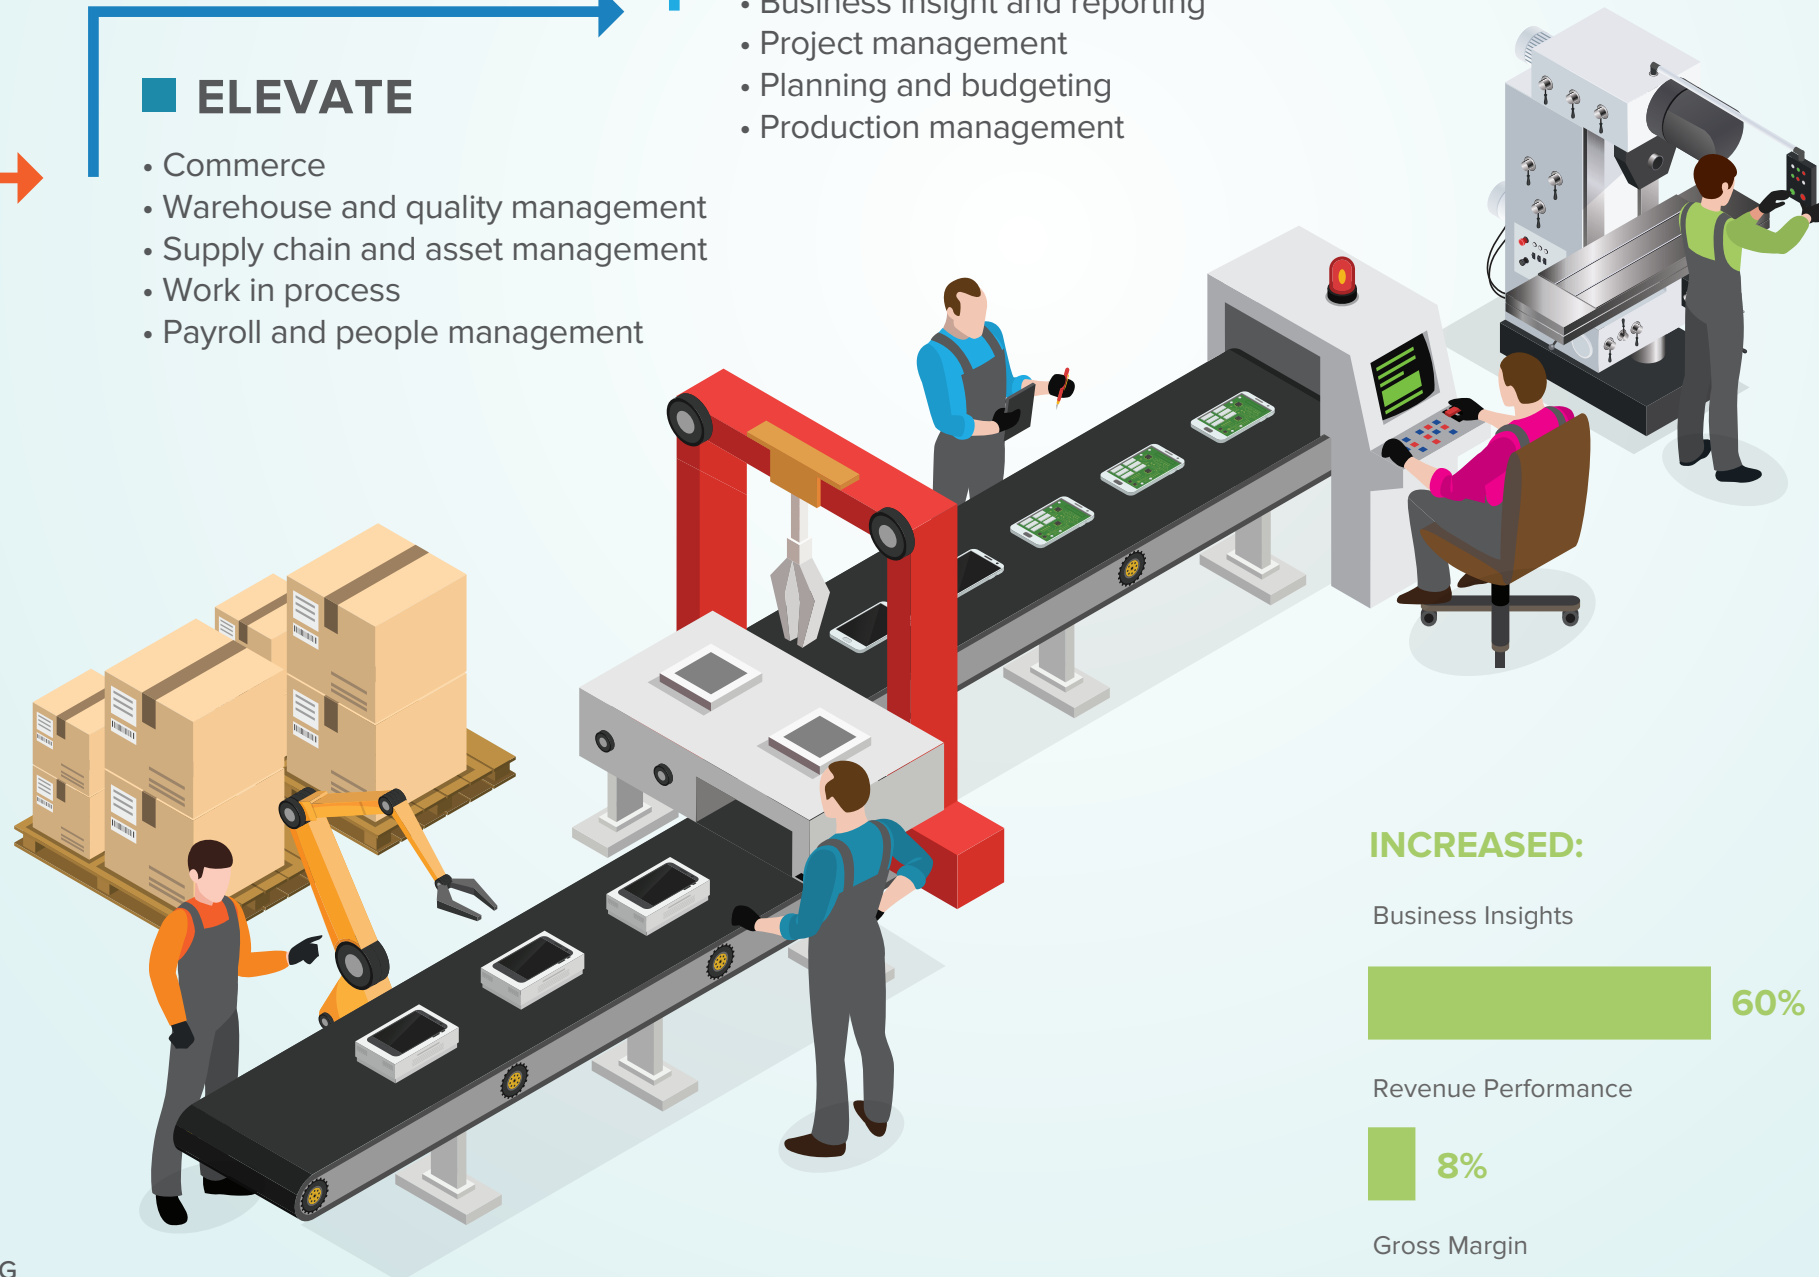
• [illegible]
• Project management
• Planning and budgeting
• Production management

ELEVATE

• Commerce
• Warehouse and quality management
• Supply chain and asset management
• Work in process
• Payroll and people management

INCREASED:

Business Insights

60%

Revenue Performance

8%

Gross Margin

G